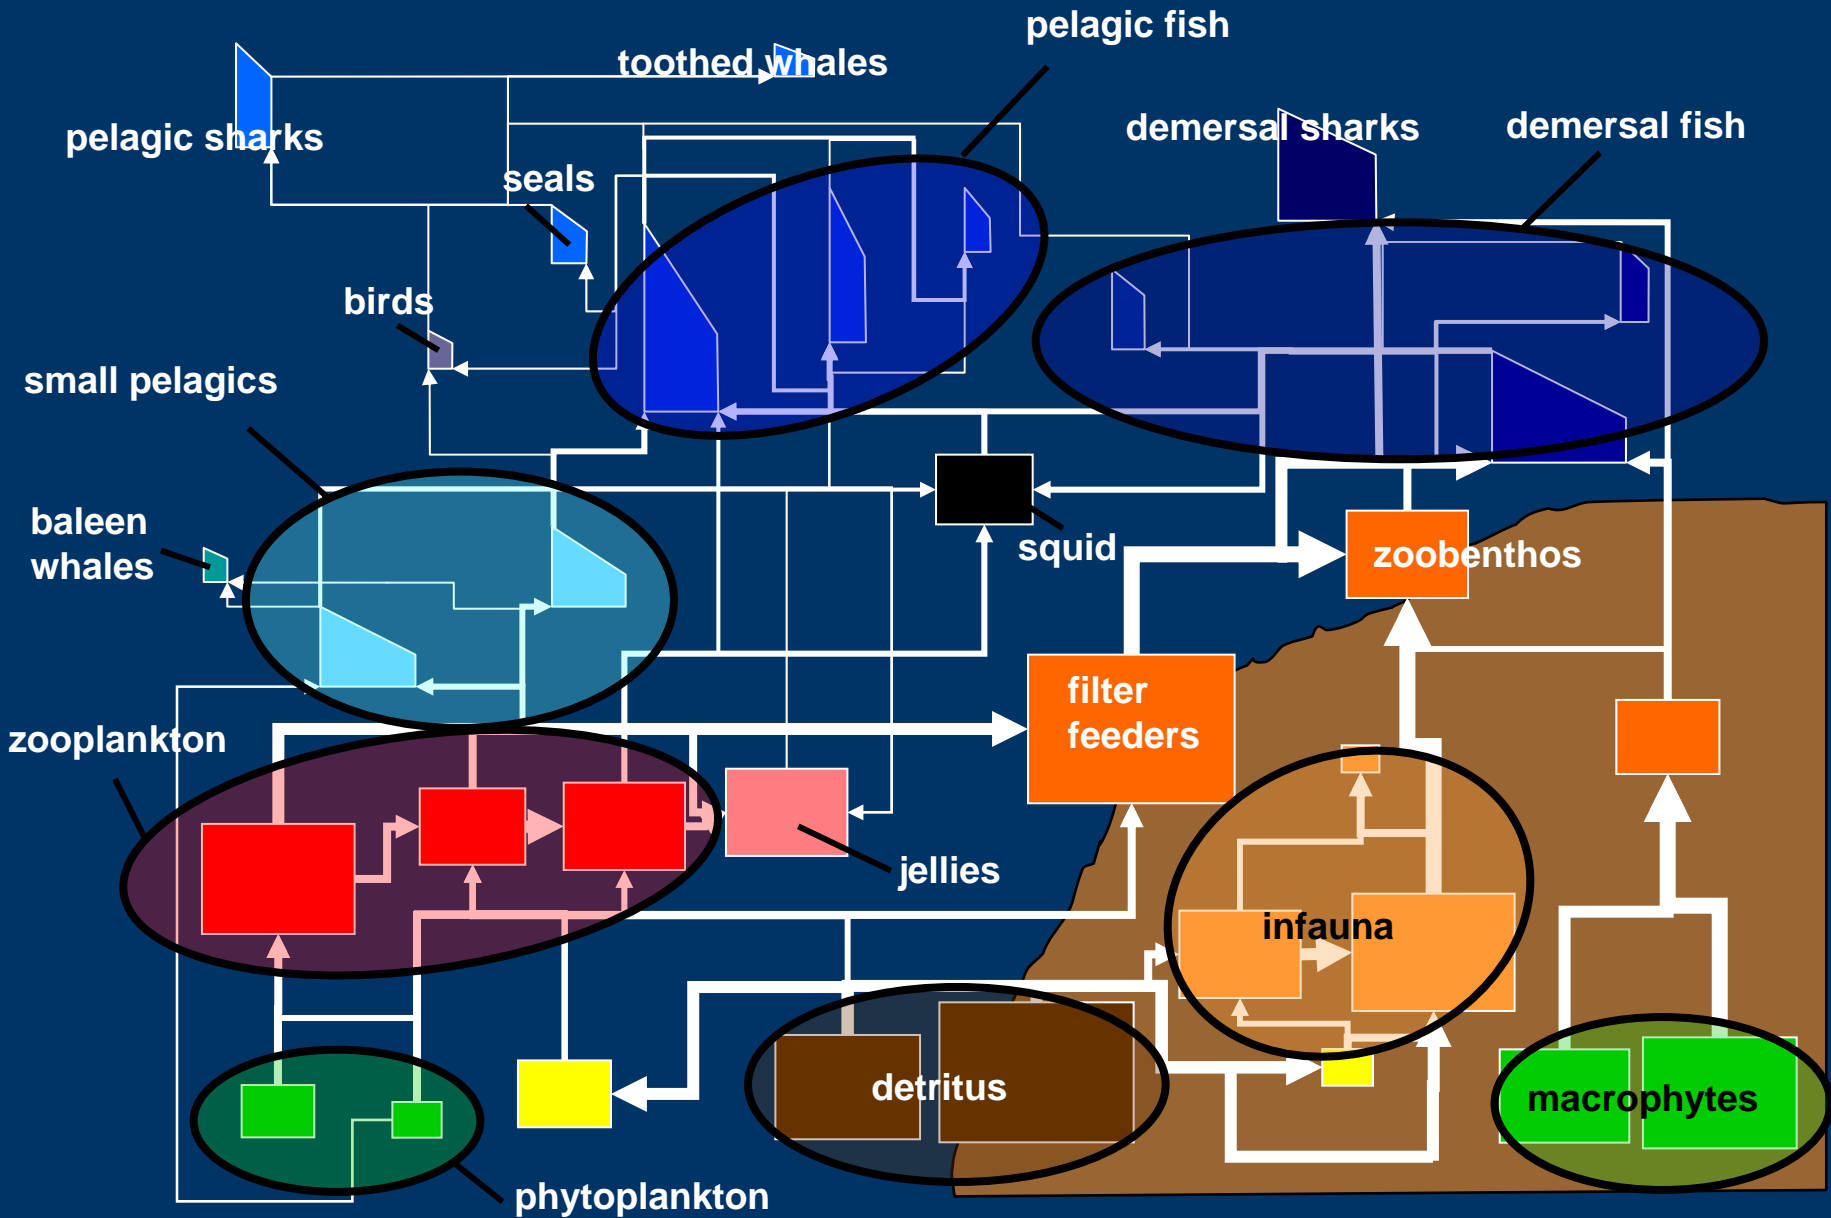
pelagic fish

toothed whales

pelagic sharks

demersal sharks

demersal fish

seals

birds

small pelagics

baleen whales

squid

zoobenthos

filter feeders

zooplankton

jellies

infauna

detritus

macrophytes

phytoplankton